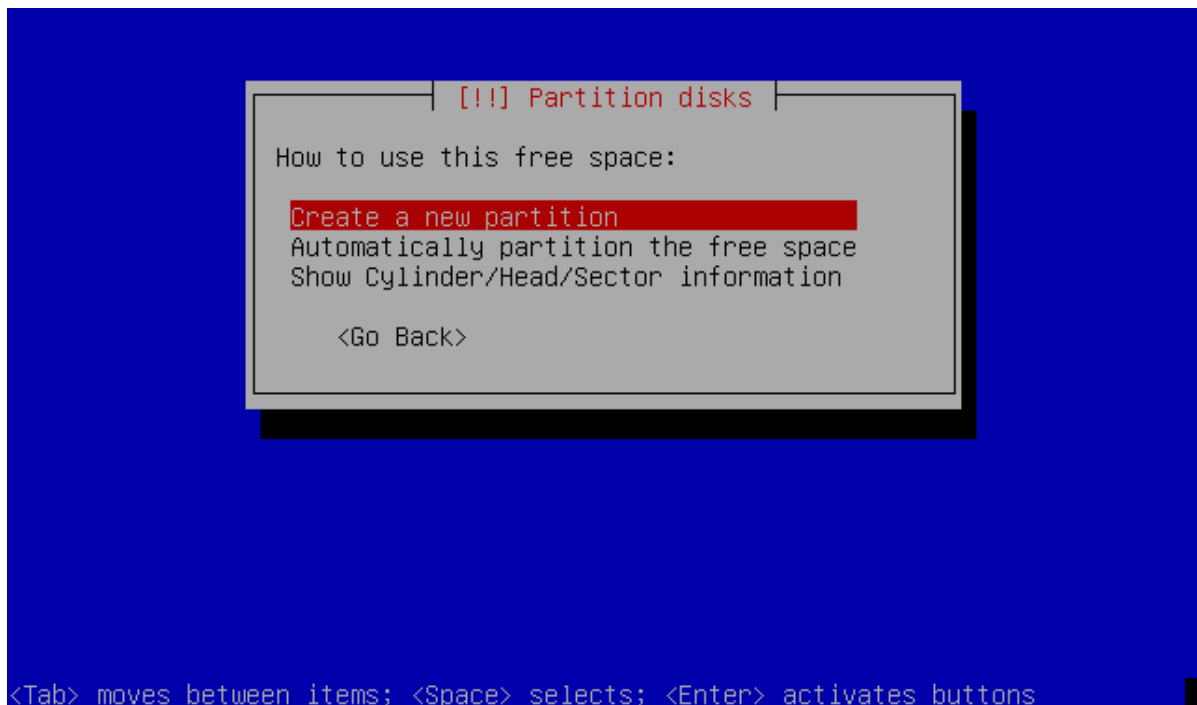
[!!] Partition disks

How to use this free space:

Create a new partition
Automatically partition the free space
Show Cylinder/Head/Sector information

<Go Back>

<Tab> moves between items; <Space> selects; <Enter> activates buttons